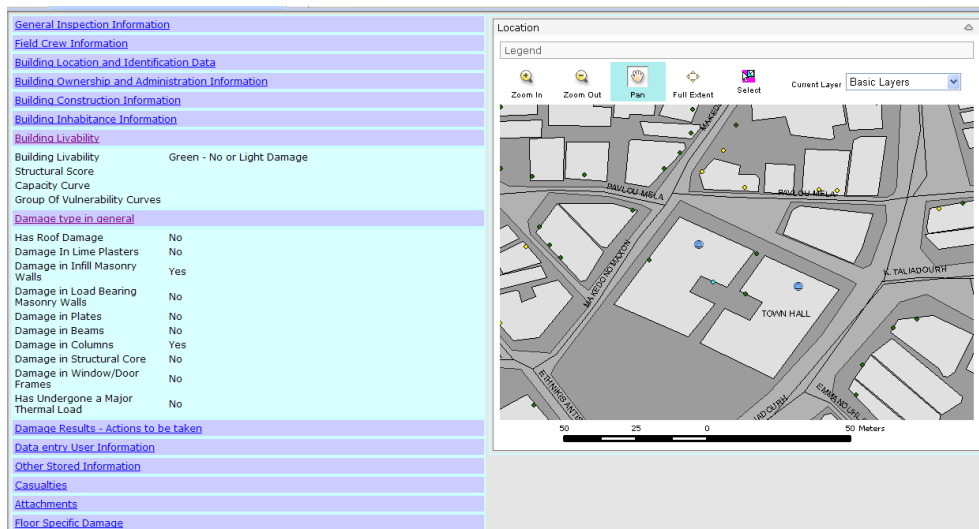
General Inspection Information
Field Crew Information
Building Location and Identification Data
Building Ownership and Administration Information
Building Construction Information
Building Inhabitance Information
Building Livability

| | |
|---|---|
| Building Livability | Green - No or Light Damage |
| Structural Score | |
| Capacity Curve | |
| Group Of Vulnerability Curves | |

Damage type in general

| | |
|---|---|
| Has Roof Damage | No |
| Damage In Lime Plasters | No |
| Damage in Infill Masonry Walls | Yes |
| Damage in Load Bearing Masonry Walls | No |
| Damage in Plates | No |
| Damage in Beams | No |
| Damage in Columns | Yes |
| Damage in Structural Core | No |
| Damage in Window/Door Frames | No |
| Has Undergone a Major Thermal Load | No |

Damage Results - Actions to be taken
Data entry User Information
Other Stored Information
Casualties
Attachments
Floor Specific Damage

Location
Legend
Zoom In
Zoom Out
Pan
Full Extent
Select
Current Layer
Basic Layers

MAKEDO
PAVLOU MELA
PAVLOU MELA
MAKEDONOMAXON
K. TALIADOURH
TOWN HALL
ETHNIKIS ANTIS
IAD OURH
EMMANOUHL
50 25 0 50 Meters